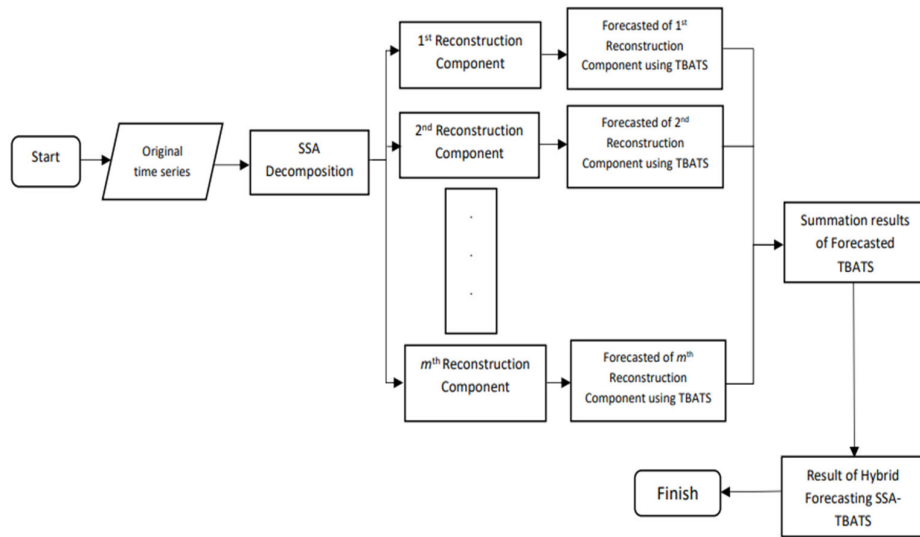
Start

Original time series

SSA Decomposition

1$^{st}$ Reconstruction Component

Forecasted of 1$^{st}$ Reconstruction Component using TBATS

2$^{nd}$ Reconstruction Component

Forecasted of 2$^{nd}$ Reconstruction Component using TBATS

.
.
.

$m^{th}$ Reconstruction Component

Forecasted of $m^{th}$ Reconstruction Component using TBATS

Summation results of Forecasted TBATS

Result of Hybrid Forecasting SSA-TBATS

Finish